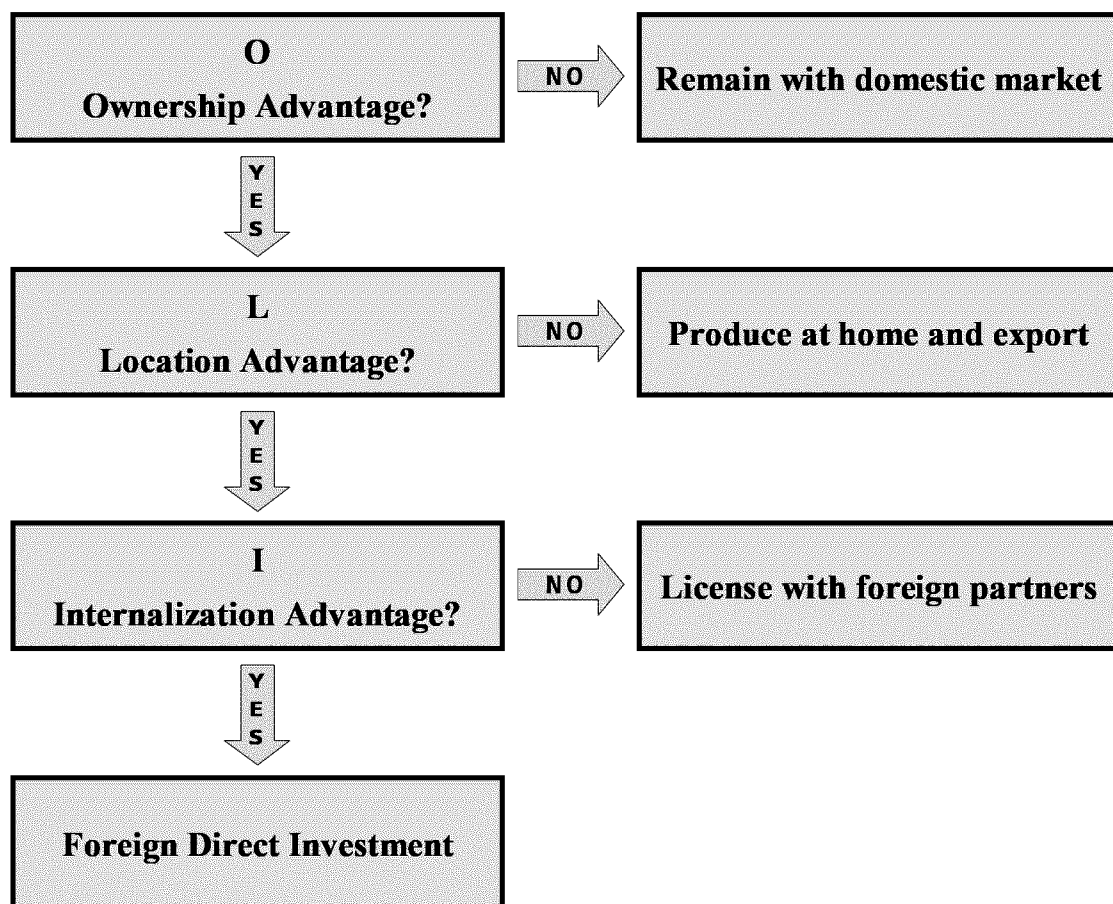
O
Ownership Advantage?

NO

Remain with domestic market

YES

L
Location Advantage?

NO

Produce at home and export

YES

I
Internalization Advantage?

NO

License with foreign partners

YES

Foreign Direct Investment